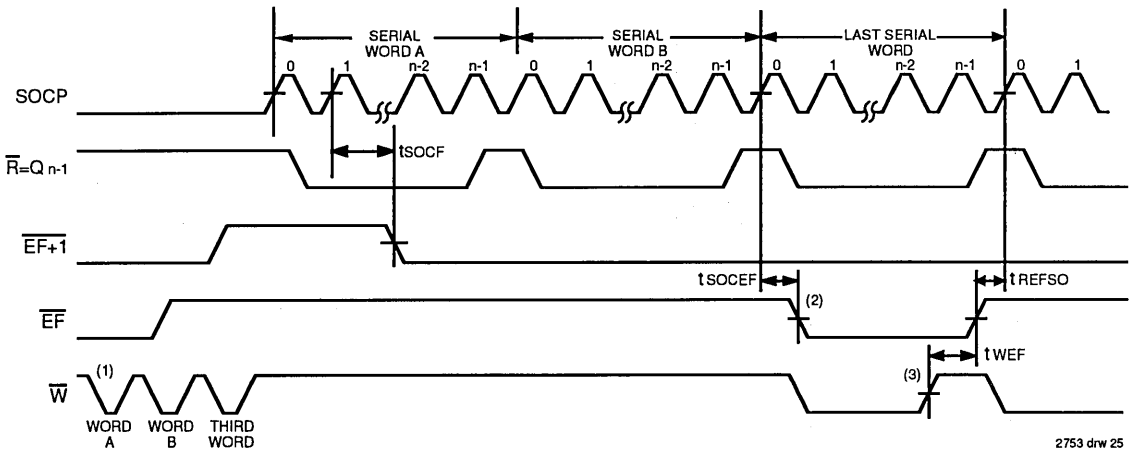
SERIAL WORD A

SERIAL WORD B

LAST SERIAL WORD

SOCP

0 1 n-2 n-1 0 1 n-2 n-1 0 1 n-2 n-1 0 1

$\overline{R}$=Q n-1

tSOCF

$\overline{EF+1}$

tSOCEF

tREFSO

$\overline{EF}$

(2)

$\overline{W}$

(1)

(3)

tWEF

WORD A

WORD B

THIRD WORD

2753 drw 25